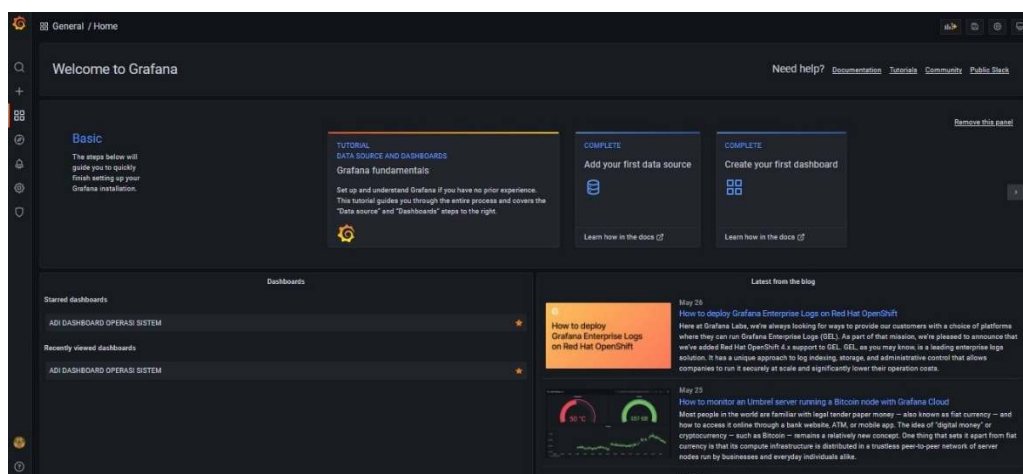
General / Home

Welcome to Grafana

Need help? Documentation Tutorials Community Public Slack

Remove this panel

Basic

The steps below will guide you to quickly finish setting up your Grafana installation.

TUTORIAL
DATA SOURCE AND DASHBOARDS
Grafana fundamentals

Set up and understand Grafana if you have no prior experience. This tutorial guides you through the entire process and covers the "Data source" and "Dashboards" steps to the right.

COMPLETE
Add your first data source

Learn how in the docs

COMPLETE
Create your first dashboard

Learn how in the docs

Dashboards

Starred dashboards

ADI DASHBOARD OPERASI SISTEM

Recently viewed dashboards

ADI DASHBOARD OPERASI SISTEM

Latest from the blog

How to deploy Grafana Enterprise Logs on Red Hat OpenShift

May 26
How to deploy Grafana Enterprise Logs on Red Hat OpenShift
Here at Grafana Labs, we're always looking for ways to provide our customers with a choice of platforms where they can run Grafana Enterprise Logs (GEL). As part of that mission, we're pleased to announce that we've added Red Hat OpenShift 4.x support to GEL. GEL, as you may know, is a leading enterprise logs solution. It has a unique approach to log indexing, storage, and administrative control that allows companies to run it securely at scale and significantly lower their operation costs.

50 °C

May 23
How to monitor an Umbrel server running a Bitcoin node with Grafana Cloud
Most people in the world are familiar with legal tender paper money — also known as fiat currency — and how to access it online through a bank website, ATM, or mobile app. The idea of "digital money" or cryptocurrency — such as Bitcoin — remains a relatively new concept. One thing that sets it apart from fiat currency is that its compute infrastructure is distributed in a trustless peer-to-peer network of server nodes run by businesses and everyday individuals alike.